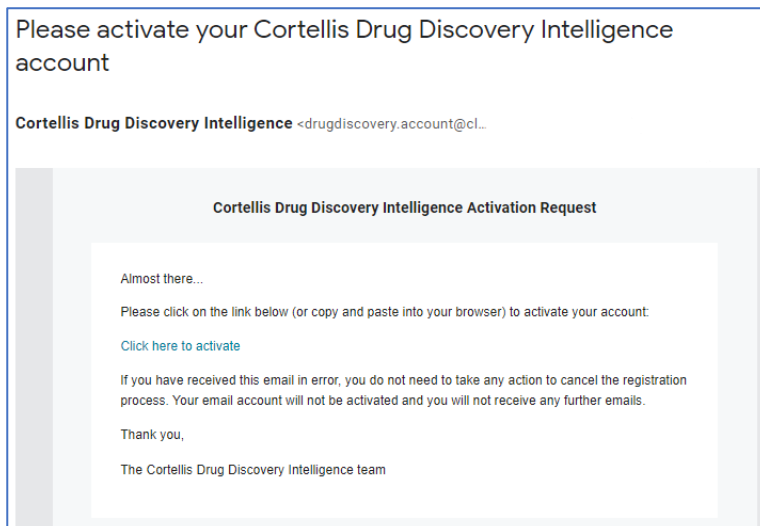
Please activate your Cortellis Drug Discovery Intelligence account

Cortellis Drug Discovery Intelligence <drugdiscovery.account@cl...

Cortellis Drug Discovery Intelligence Activation Request

Almost there...

Please click on the link below (or copy and paste into your browser) to activate your account:

Click here to activate

If you have received this email in error, you do not need to take any action to cancel the registration process. Your email account will not be activated and you will not receive any further emails.

Thank you,

The Cortellis Drug Discovery Intelligence team